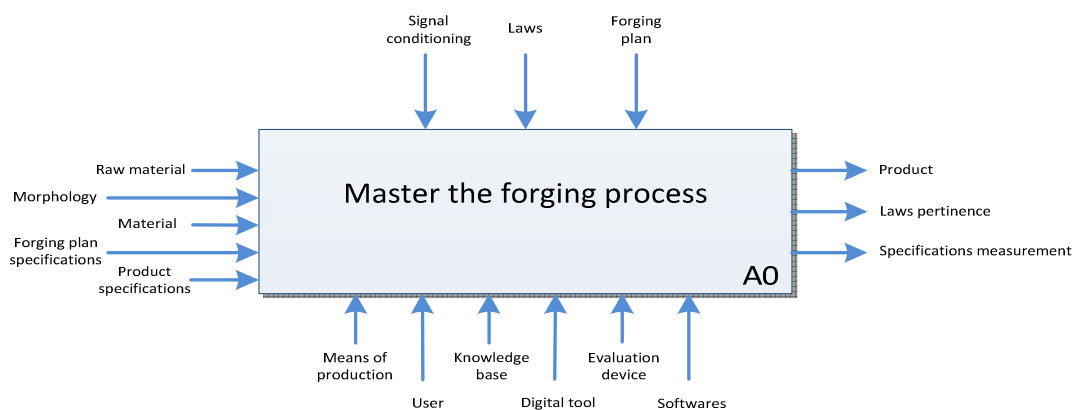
Signal conditioning

Laws

Forging plan

Raw material

Morphology

Material

Forging plan specifications

Product specifications

Master the forging process

A0

Product

Laws pertinence

Specifications measurement

Means of production

User

Knowledge base

Digital tool

Evaluation device

Softwares